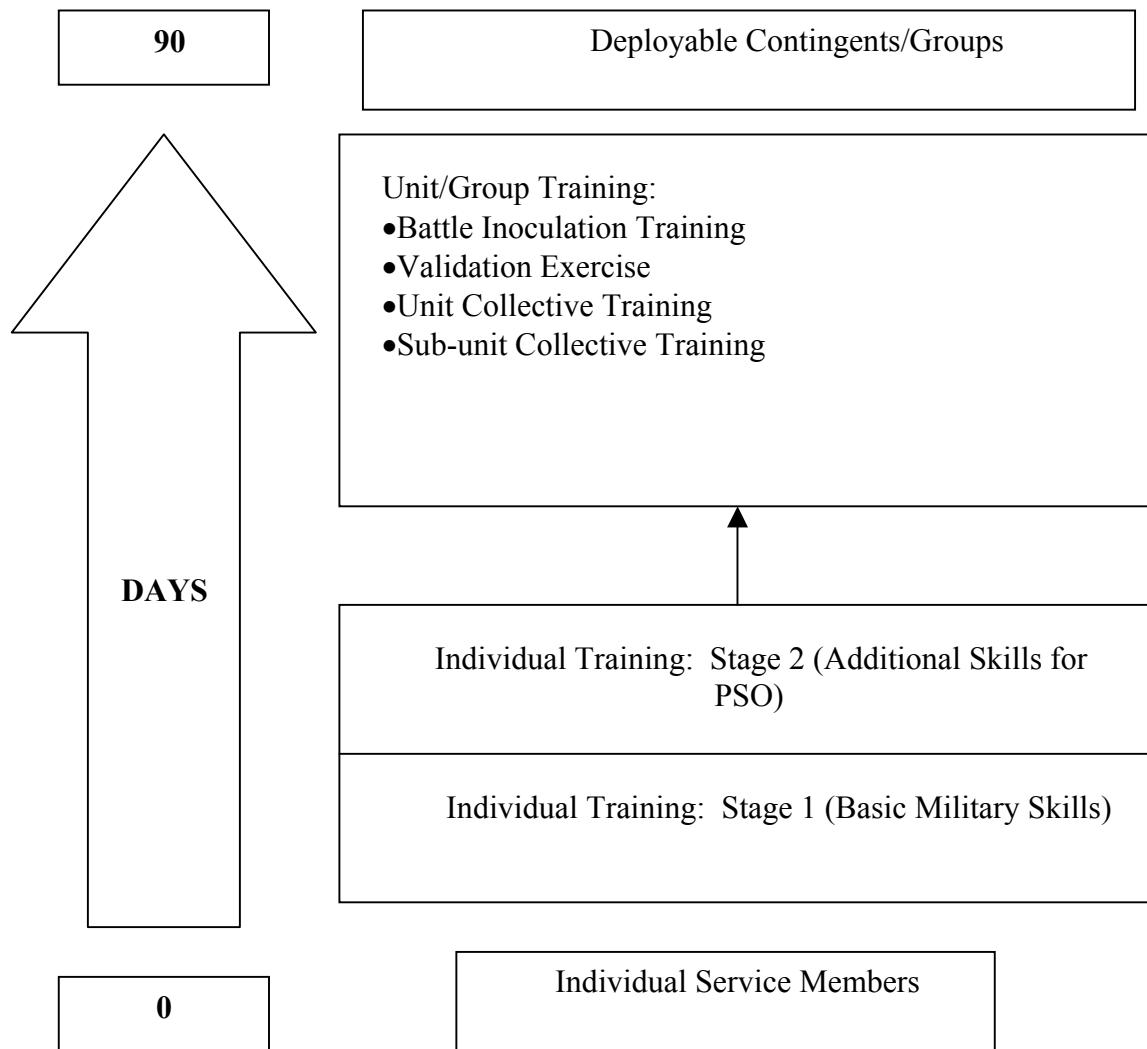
90

Deployable Contingents/Groups

Unit/Group Training:
•Battle Inoculation Training
•Validation Exercise
•Unit Collective Training
•Sub-unit Collective Training

DAYS

Individual Training: Stage 2 (Additional Skills for PSO)

Individual Training: Stage 1 (Basic Military Skills)

0

Individual Service Members